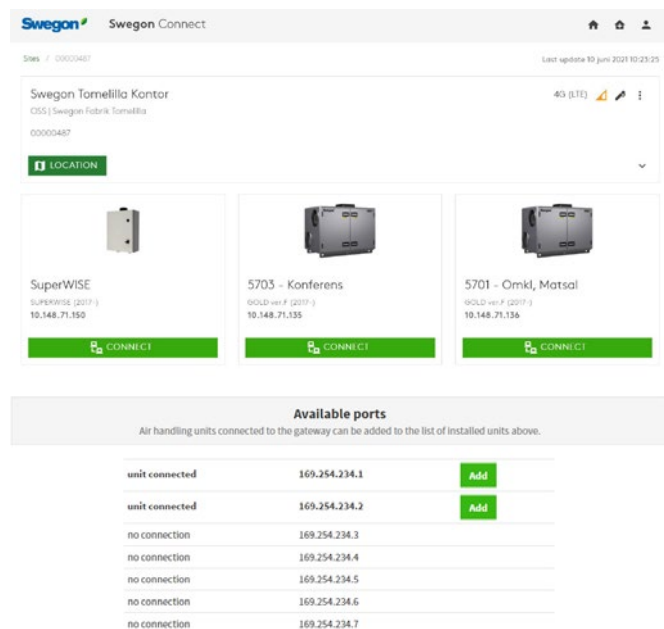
Swegon Swegon Connect

Sites / 00000487

Last update 10 juni 2021 10:23:25

Swegon Tomelilla Kontor

CISS | Swegon Fabrik Tomelilla

00000487

4G (LTE)

LOCATION

SuperWISE

SUPERWISE (2017-)

10.148.71.150

CONNECT

5703 - Konferens

GOLD ver.F (2017-)

10.148.71.135

CONNECT

5701 - Omkl, Matsal

GOLD ver.F (2017-)

10.148.71.136

CONNECT

Available ports

Air handling units connected to the gateway can be added to the list of installed units above.

| | | |
|---|---|---|
| unit connected | 169.254.234.1 | Add |
| unit connected | 169.254.234.2 | Add |
| no connection | 169.254.234.3 | |
| no connection | 169.254.234.4 | |
| no connection | 169.254.234.5 | |
| no connection | 169.254.234.6 | |
| no connection | 169.254.234.7 | |